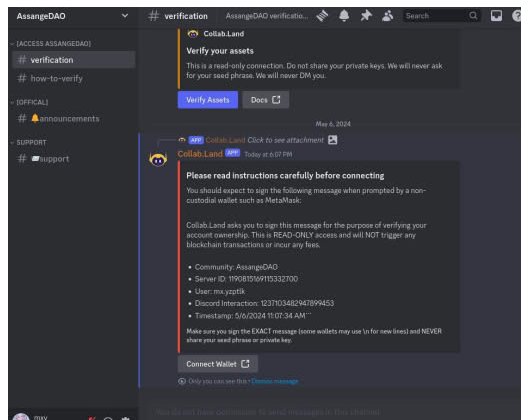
AssangeDAO

[ACCESS ASSANGEDAO]
# verification
# how-to-verify

[OFFICAL]
# announcements

SUPPORT
# support

mxy

# verification AssangeDAO verificatio...

Search

Collab.Land
Verify your assets
This is a read-only connection. Do not share your private keys. We will never ask for your seed phrase. We will never DM you.

Verify Assets Docs

May 6, 2024

APP Collab.Land Click to see attachment

Collab.Land APP Today at 6:07 PM

Please read instructions carefully before connecting

You should expect to sign the following message when prompted by a non-custodial wallet such as MetaMask:

Collab.Land asks you to sign this message for the purpose of verifying your account ownership. This is READ-ONLY access and will NOT trigger any blockchain transactions or incur any fees.

• Community: AssangeDAO
• Server ID: 1190815169115332700
• User: mx.yzptlk
• Discord Interaction: 1237103482947899453
• Timestamp: 5/6/2024 11:07:34 AM```

Make sure you sign the EXACT message (some wallets may use \n for new lines) and NEVER share your seed phrase or private key.

Connect Wallet

Only you can see this • Dismiss message

You do not have permission to send messages in this channel.